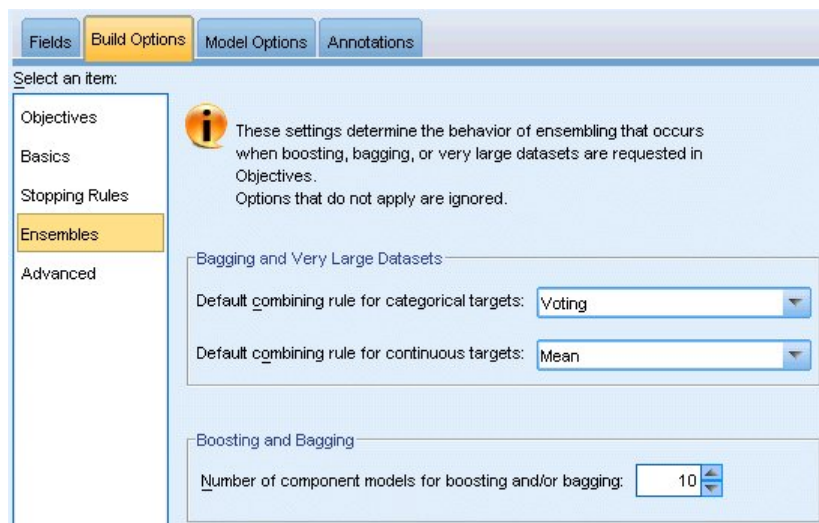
Fields | Build Options | Model Options | Annotations

Select an item:

Objectives
Basics
Stopping Rules
Ensembles
Advanced

These settings determine the behavior of ensembling that occurs when boosting, bagging, or very large datasets are requested in Objectives.
Options that do not apply are ignored.

Bagging and Very Large Datasets

Default combining rule for categorical targets: Voting

Default combining rule for continuous targets: Mean

Boosting and Bagging

Number of component models for boosting and/or bagging: 10